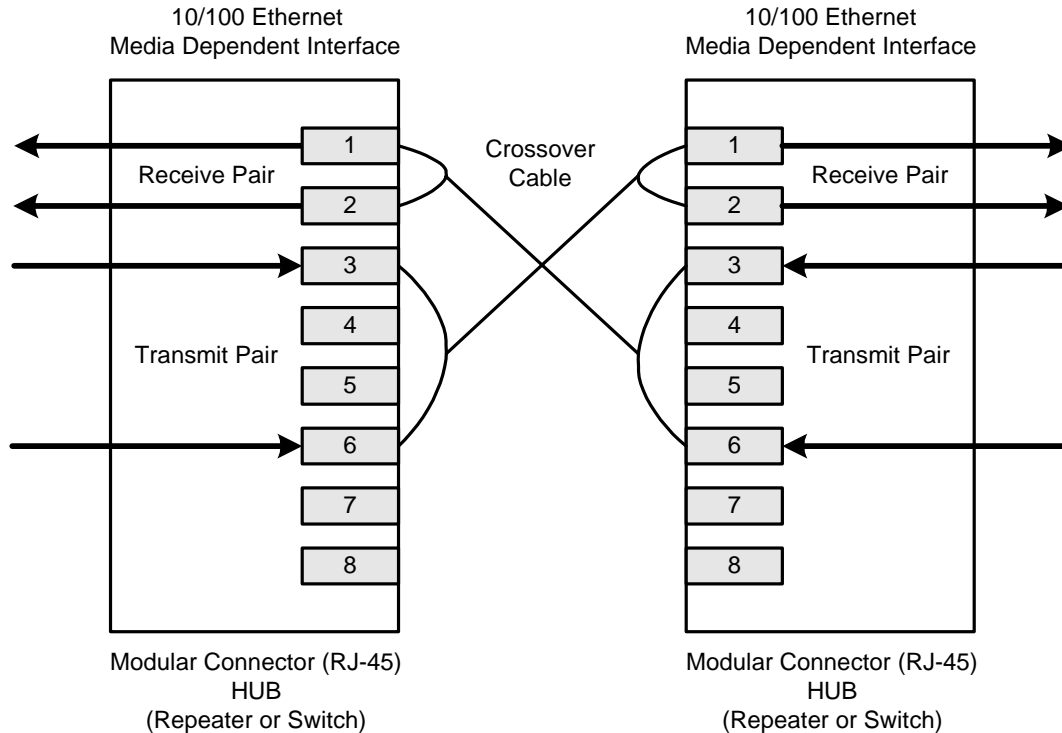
10/100 Ethernet
Media Dependent Interface

Receive Pair

Transmit Pair

1
2
3
4
5
6
7
8

Modular Connector (RJ-45)
HUB
(Repeater or Switch)

Crossover
Cable

10/100 Ethernet
Media Dependent Interface

Receive Pair

Transmit Pair

1
2
3
4
5
6
7
8

Modular Connector (RJ-45)
HUB
(Repeater or Switch)